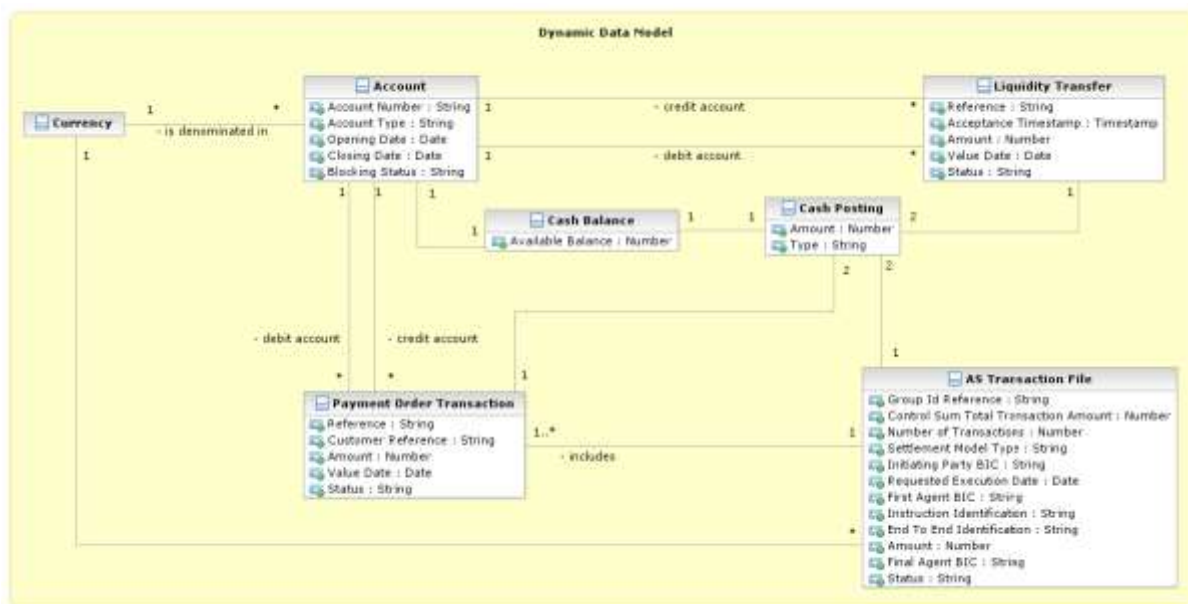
Dynamic Data Model

Currency

1

- is denominated in

*

1

Account
Account Number : String
Account Type : String
Opening Date : Date
Closing Date : Date
Blocking Status : String

1

- credit account

*

1

- debit account

*

Liquidity Transfer
Reference : String
Acceptance Timestamp : Timestamp
Amount : Number
Value Date : Date
Status : String

1

1

1

1

Cash Balance
Available Balance : Number

1

1

Cash Posting
Amount : Number
Type : String

2

2

2

- debit account

- credit account

*

*

1

1

Payment Order Transaction
Reference : String
Customer Reference : String
Amount : Number
Value Date : Date
Status : String

1..*

- includes

1

AS Transaction File
Group Id Reference : String
Control Sum Total Transaction Amount : Number
Number of Transactions : Number
Settlement Model Type : String
Initiating Party BIC : String
Requested Execution Date : Date
First Agent BIC : String
Instruction Identification : String
End To End Identification : String
Amount : Number
Final Agent BIC : String
Status : String

*